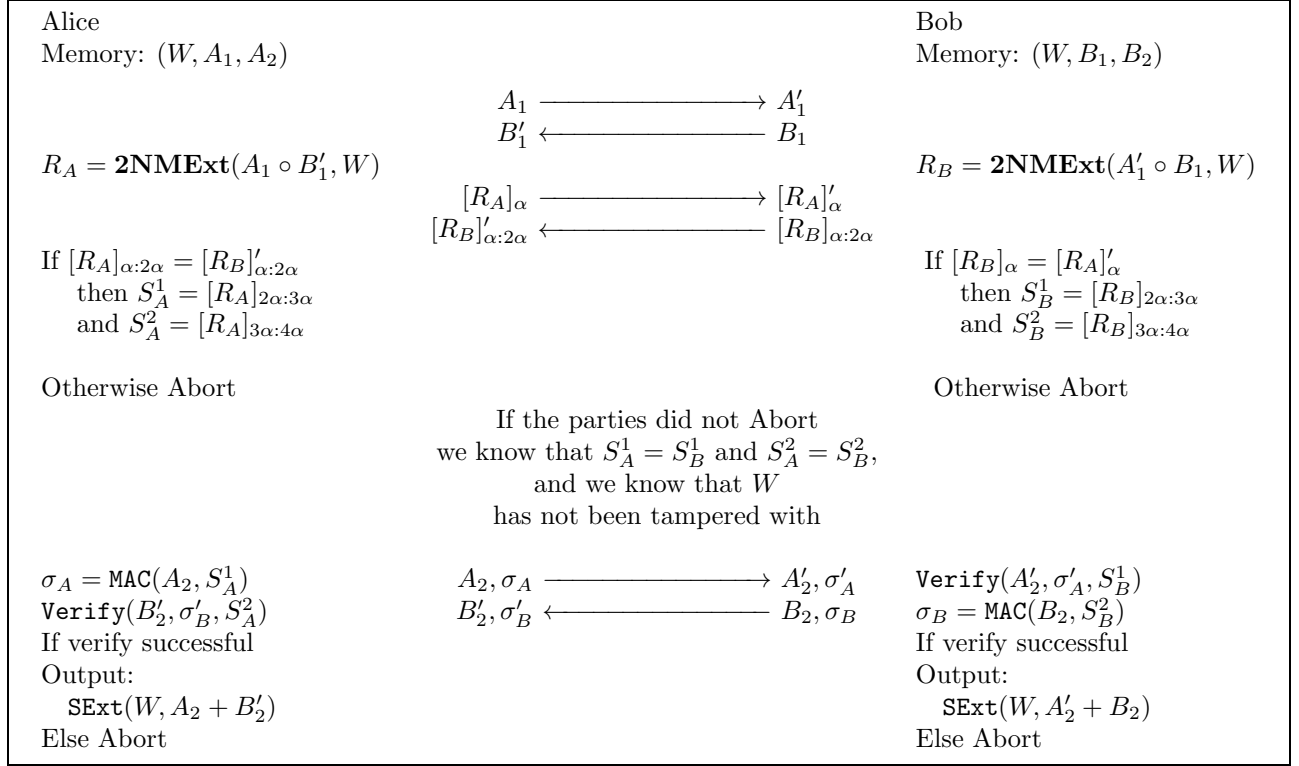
Alice
Memory: $(W, A_1, A_2)$

Bob
Memory: $(W, B_1, B_2)$

$A_1 \longrightarrow A_1'$
$B_1' \longleftarrow B_1$

$R_A = \mathbf{2NMExt}(A_1 \circ B_1', W)$

$R_B = \mathbf{2NMExt}(A_1' \circ B_1, W)$

$[R_A]_\alpha \longrightarrow [R_A]_\alpha'$
$[R_B]_{\alpha:2\alpha}' \longleftarrow [R_B]_{\alpha:2\alpha}$

If $[R_A]_{\alpha:2\alpha} = [R_B]_{\alpha:2\alpha}'$
then $S_A^1 = [R_A]_{2\alpha:3\alpha}$
and $S_A^2 = [R_A]_{3\alpha:4\alpha}$

If $[R_B]_\alpha = [R_A]_\alpha'$
then $S_B^1 = [R_B]_{2\alpha:3\alpha}$
and $S_B^2 = [R_B]_{3\alpha:4\alpha}$

Otherwise Abort

Otherwise Abort

If the parties did not Abort
we know that $S_A^1 = S_B^1$ and $S_A^2 = S_B^2$,
and we know that $W$
has not been tampered with

$\sigma_A = \mathtt{MAC}(A_2, S_A^1)$
$\mathtt{Verify}(B_2', \sigma_B', S_A^2)$
If verify successful
Output:
$\mathtt{SExt}(W, A_2 + B_2')$
Else Abort

$A_2, \sigma_A \longrightarrow A_2', \sigma_A'$
$B_2', \sigma_B' \longleftarrow B_2, \sigma_B$

$\mathtt{Verify}(A_2', \sigma_A', S_B^1)$
$\sigma_B = \mathtt{MAC}(B_2, S_B^2)$
If verify successful
Output:
$\mathtt{SExt}(W, A_2' + B_2)$
Else Abort